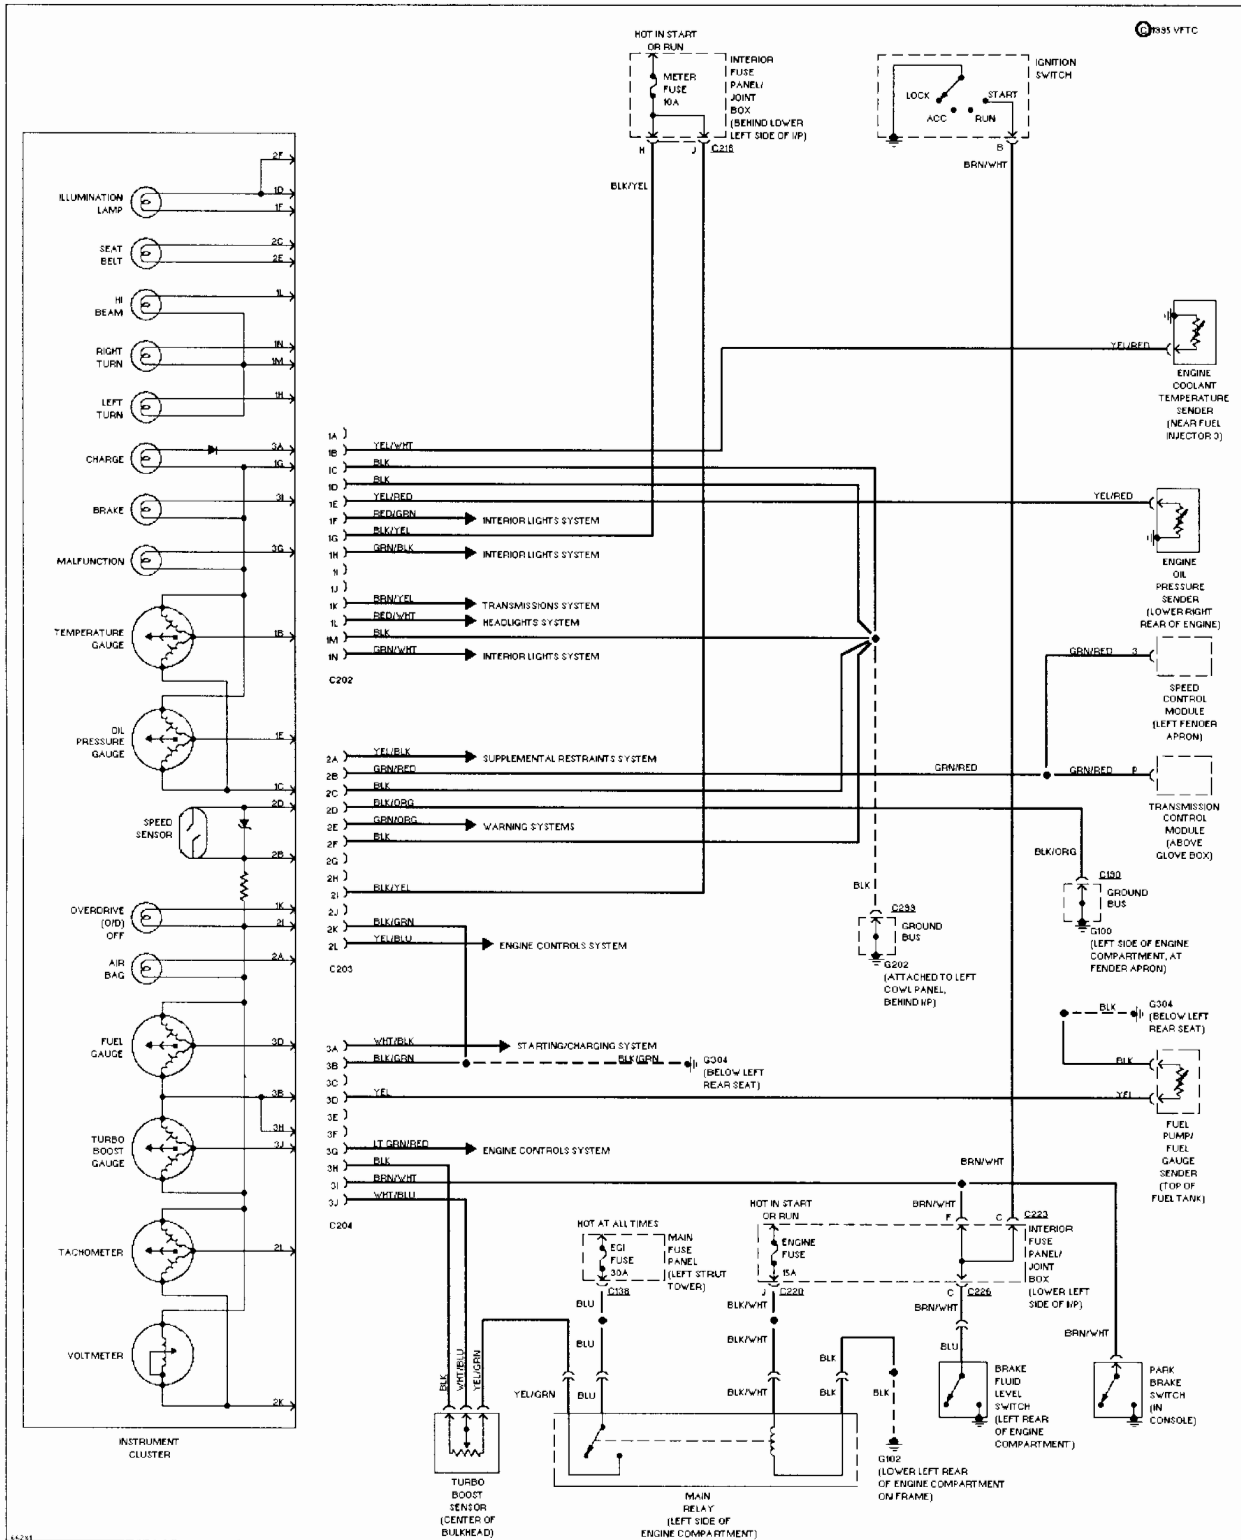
©1995 VFTC

HOT IN START OR RUN
METER FUSE 10A
INTERIOR FUSE PANEL/ JOINT BOX (BEHIND LOWER LEFT SIDE OF I/P)
H J C216
BLK/YEL

IGNITION SWITCH
LOCK ACC START RUN
B
BRN/WHT

ILLUMINATION LAMP
SEAT BELT
HI BEAM
RIGHT TURN
LEFT TURN
CHARGE
BRAKE
MALFUNCTION
TEMPERATURE GAUGE
OIL PRESSURE GAUGE
SPEED SENSOR
OVERDRIVE (O/D) OFF
AIR BAG
FUEL GAUGE
TURBO BOOST GAUGE
TACHOMETER
VOLTMETER
INSTRUMENT CLUSTER

2F 1D 1F 2C 2E 1L 1N 1M 1H 3A 1G 3I 3G 1B 1E 1C 2D 2B 1K 2I 2A 3D 3B 3H 3J 2L 2K

YEL/RED
ENGINE COOLANT TEMPERATURE SENDER (NEAR FUEL INJECTOR 3)

1A
1B YEL/WHT
1C BLK
1D BLK
1E YEL/RED
1F RED/GRN INTERIOR LIGHTS SYSTEM
1G BLK/YEL
1H GRN/BLK INTERIOR LIGHTS SYSTEM
1I
1J
1K BRN/YEL TRANSMISSIONS SYSTEM
1L RED/WHT HEADLIGHTS SYSTEM
1M BLK
1N GRN/WHT INTERIOR LIGHTS SYSTEM
C202

YEL/RED
ENGINE OIL PRESSURE SENDER (LOWER RIGHT REAR OF ENGINE)

GRN/RED 3
SPEED CONTROL MODULE (LEFT FENDER APRON)

2A YEL/BLK SUPPLEMENTAL RESTRAINTS SYSTEM
2B GRN/RED
2C BLK
2D BLK/ORG
2E GRN/ORG WARNING SYSTEMS
2F BLK
2G
2H
2I BLK/YEL
2J
2K BLK/GRN
2L YEL/BLU ENGINE CONTROLS SYSTEM
C203

GRN/RED
GRN/RED P
TRANSMISSION CONTROL MODULE (ABOVE GLOVE BOX)

BLK/ORG
C130
GROUND BUS
G100 (LEFT SIDE OF ENGINE COMPARTMENT, AT FENDER APRON)

BLK
C299
GROUND BUS
G202 (ATTACHED TO LEFT COWL PANEL, BEHIND I/P)

BLK G304 (BELOW LEFT REAR SEAT)

3A WHT/BLK STARTING/CHARGING SYSTEM
3B BLK/GRN
BLK/GRN G304 (BELOW LEFT REAR SEAT)
3C
3D YEL
3E
3F
3G LT GRN/RED ENGINE CONTROLS SYSTEM
3H BLK
3I BRN/WHT
3J WHT/BLU
C204

BLK
YEL
FUEL PUMP/ FUEL GAUGE SENDER (TOP OF FUEL TANK)

BRN/WHT

HOT AT ALL TIMES
EGI FUSE 30A
MAIN FUSE PANEL (LEFT STRUT TOWER)
C138
BLU

HOT IN START OR RUN
ENGINE FUSE 15A
J C220
BLK/WHT

BRN/WHT
F C
C223
INTERIOR FUSE PANEL/ JOINT BOX (LOWER LEFT SIDE OF I/P)
C C226
BRN/WHT
BRN/WHT

BLK WHT/BLU YEL/GRN
TURBO BOOST SENSOR (CENTER OF BULKHEAD)

YEL/GRN
BLU
BLU
BLK/WHT
BLK/WHT
BLK
BLK
BLK
MAIN RELAY (LEFT SIDE OF ENGINE COMPARTMENT)

G102 (LOWER LEFT REAR OF ENGINE COMPARTMENT ON FRAME)

BLU
BRAKE FLUID LEVEL SWITCH (LEFT REAR OF ENGINE COMPARTMENT)

PARK BRAKE SWITCH (IN CONSOLE)

ss2x1